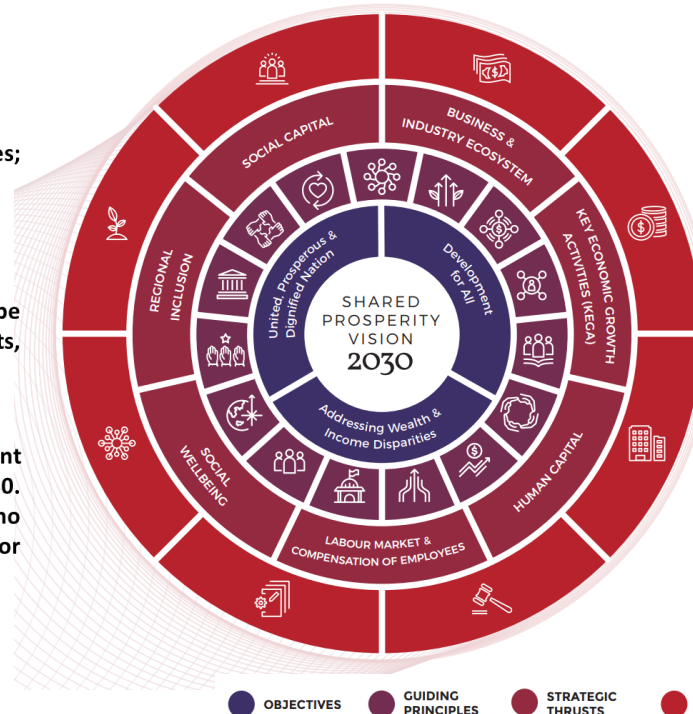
es;

be
ts,

nt
0.
ho
or

SOCIAL CAPITAL

BUSINESS & INDUSTRY ECOSYSTEM

KEY ECONOMIC GROWTH ACTIVITIES (KEGA)

HUMAN CAPITAL

LABOUR MARKET & COMPENSATION OF EMPLOYEES

SOCIAL WELLBEING

REGIONAL INCLUSION

United, Prosperous & Dignified Nation

Development for All

Addressing Wealth & Income Disparities

SHARED PROSPERITY VISION 2030

OBJECTIVES

GUIDING PRINCIPLES

STRATEGIC THRUSTS